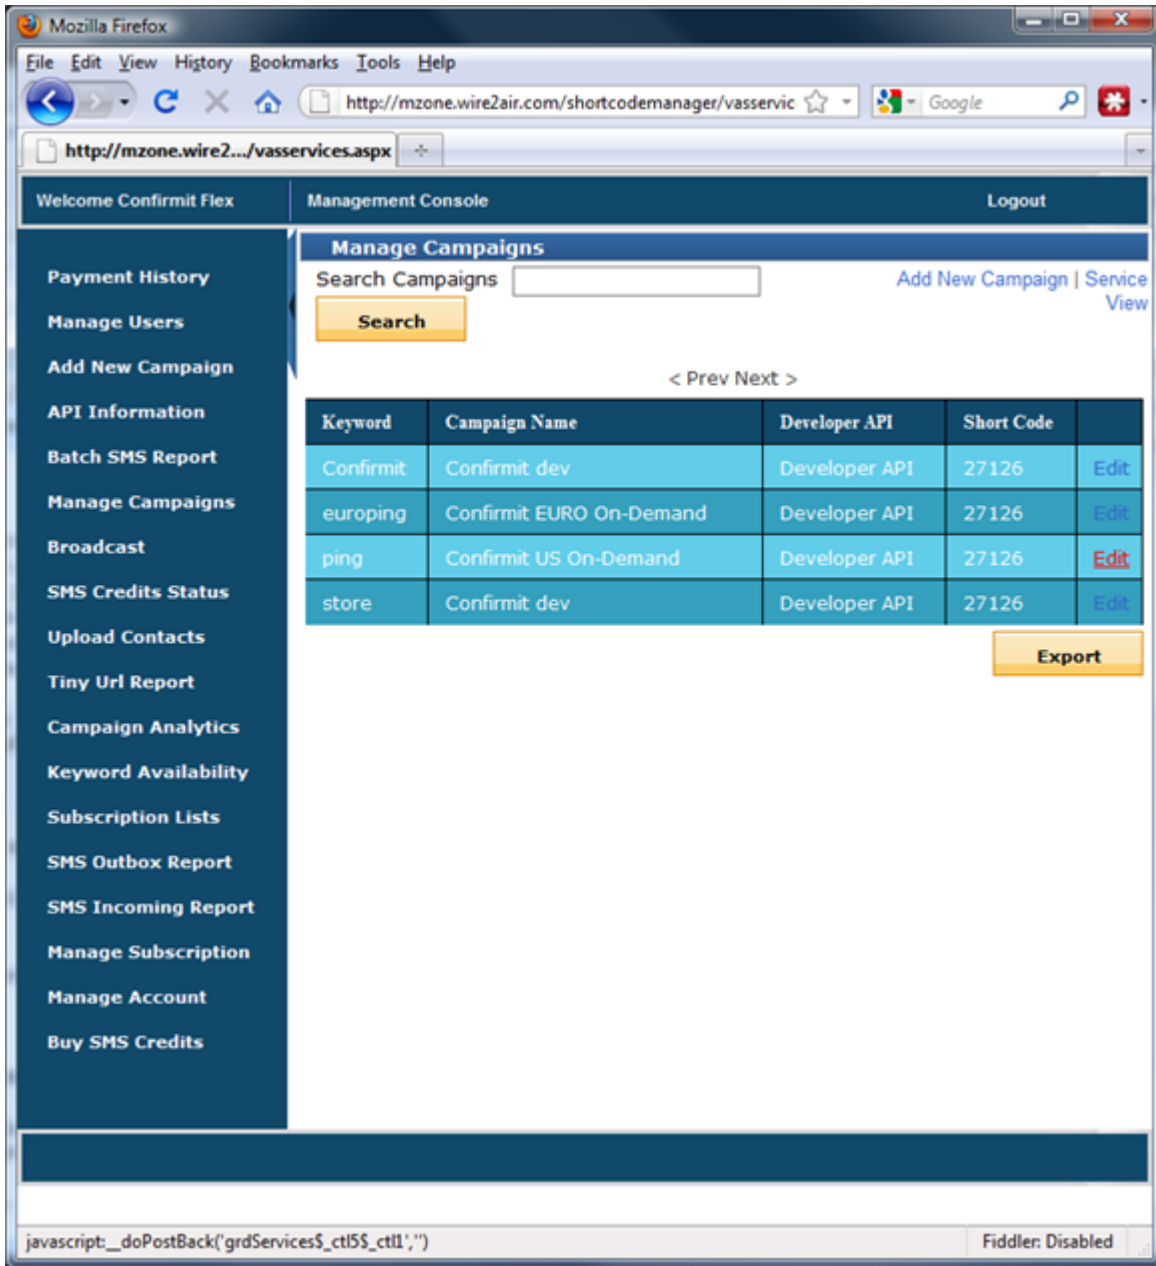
Mozilla Firefox

File Edit View History Bookmarks Tools Help

http://mzone.wire2air.com/shortcodemanager/vasservic

Google

http://mzone.wire2.../vasservices.aspx

Welcome Confirmit Flex | Management Console | Logout

Payment History
Manage Users
Add New Campaign
API Information
Batch SMS Report
Manage Campaigns
Broadcast
SMS Credits Status
Upload Contacts
Tiny Url Report
Campaign Analytics
Keyword Availability
Subscription Lists
SMS Outbox Report
SMS Incoming Report
Manage Subscription
Manage Account
Buy SMS Credits

Manage Campaigns

Search Campaigns

Search

Add New Campaign | Service View

< Prev Next >

| Keyword | Campaign Name | Developer API | Short Code | |
|---|---|---|---|---|
| Confirmit | Confirmit dev | Developer API | 27126 | Edit |
| europing | Confirmit EURO On-Demand | Developer API | 27126 | Edit |
| ping | Confirmit US On-Demand | Developer API | 27126 | Edit |
| store | Confirmit dev | Developer API | 27126 | Edit |

Export

javascript:__doPostBack('grdServices$_ctl5$_ctl1','')

Fiddler: Disabled